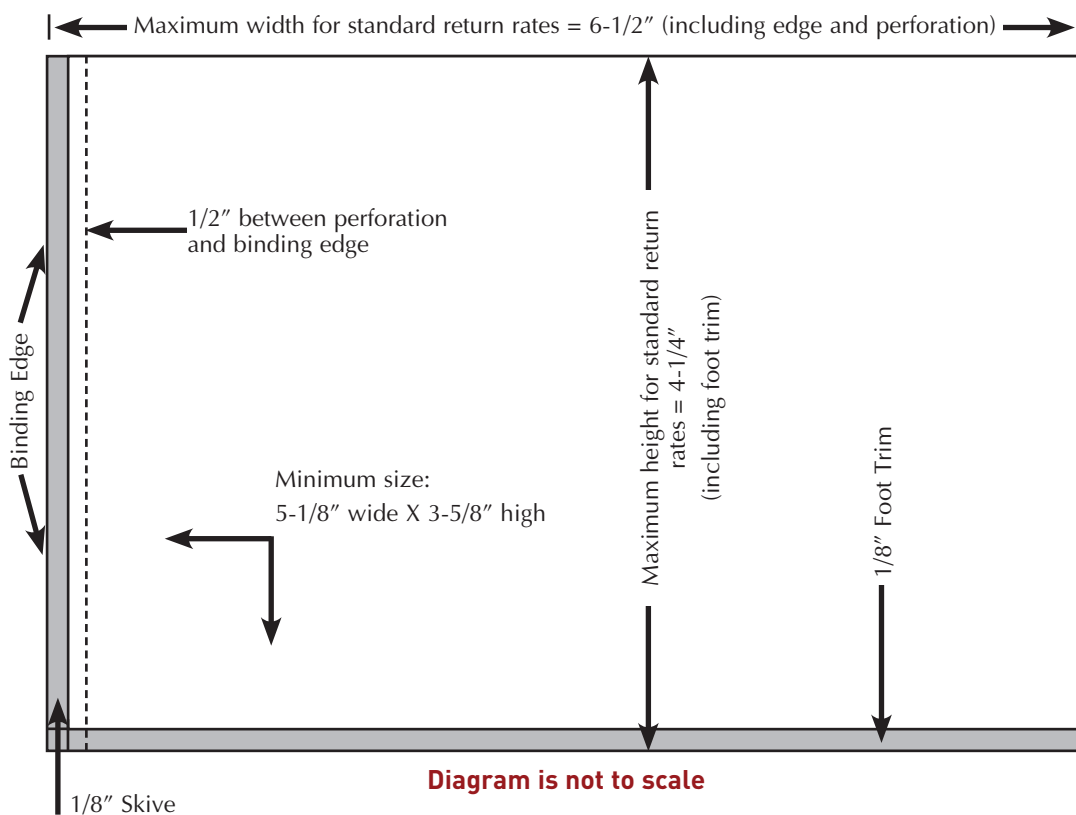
Maximum width for standard return rates = 6-1/2″ (including edge and perforation)

1/2″ between perforation and binding edge

Binding Edge

Maximum height for standard return rates = 4-1/4″ (including foot trim)

Minimum size:
5-1/8″ wide X 3-5/8″ high

1/8″ Foot Trim

Diagram is not to scale

1/8″ Skive